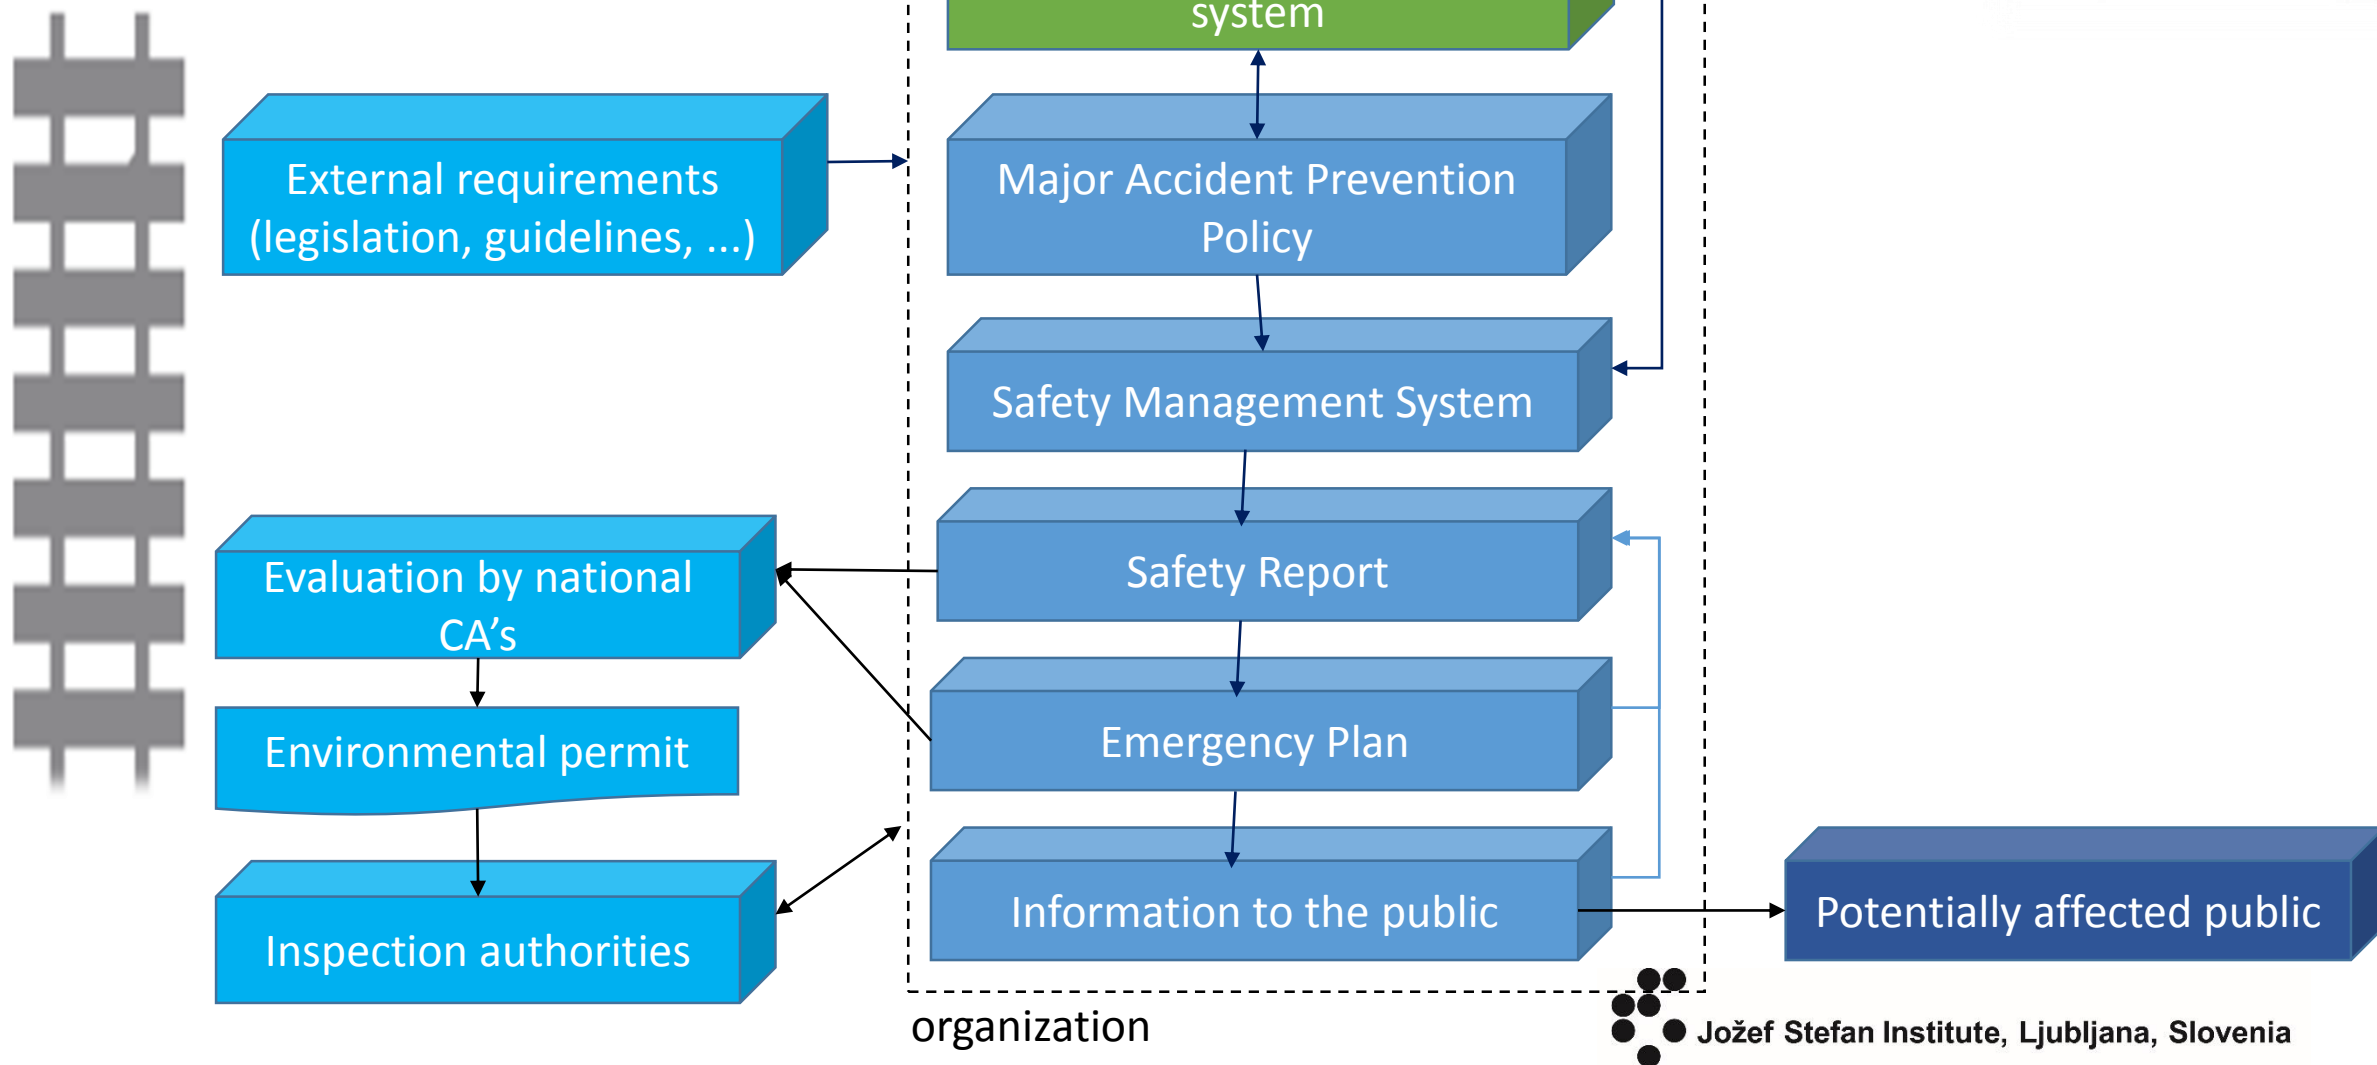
system

External requirements (legislation, guidelines, ...)

Major Accident Prevention Policy

Safety Management System

Evaluation by national CA’s

Safety Report

Environmental permit

Emergency Plan

Inspection authorities

Information to the public

Potentially affected public

organization

Jožef Stefan Institute, Ljubljana, Slovenia